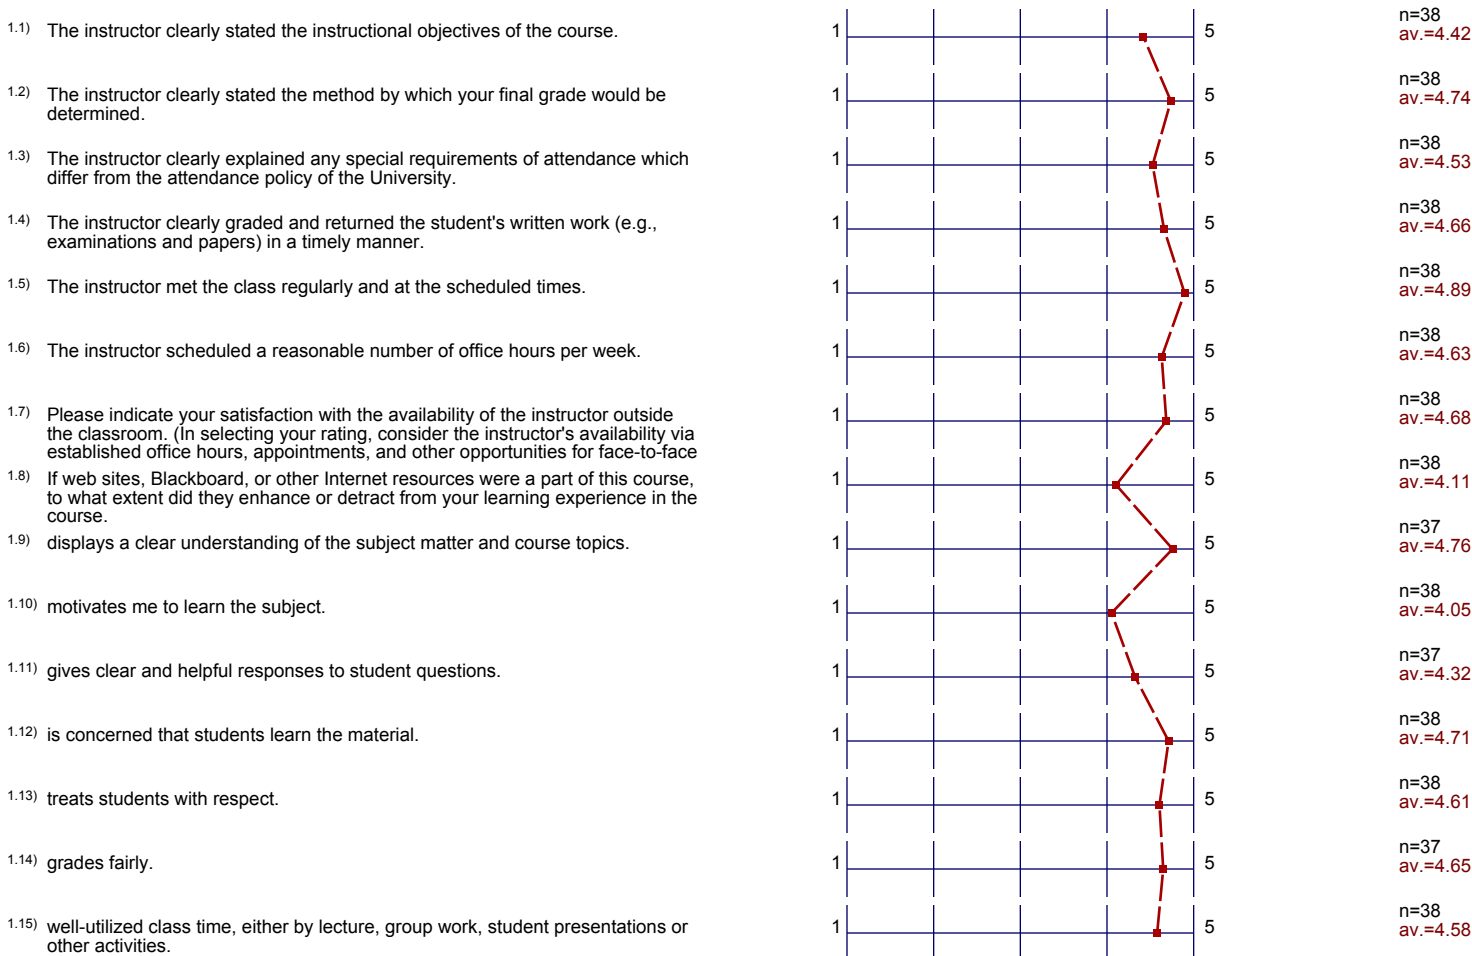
1.1) The instructor clearly stated the instructional objectives of the course. 1 5 n=38 av.=4.42

1.2) The instructor clearly stated the method by which your final grade would be determined. 1 5 n=38 av.=4.74

1.3) The instructor clearly explained any special requirements of attendance which differ from the attendance policy of the University. 1 5 n=38 av.=4.53

1.4) The instructor clearly graded and returned the student's written work (e.g., examinations and papers) in a timely manner. 1 5 n=38 av.=4.66

1.5) The instructor met the class regularly and at the scheduled times. 1 5 n=38 av.=4.89

1.6) The instructor scheduled a reasonable number of office hours per week. 1 5 n=38 av.=4.63

1.7) Please indicate your satisfaction with the availability of the instructor outside the classroom. (In selecting your rating, consider the instructor's availability via established office hours, appointments, and other opportunities for face-to-face 1 5 n=38 av.=4.68

1.8) If web sites, Blackboard, or other Internet resources were a part of this course, to what extent did they enhance or detract from your learning experience in the course. 1 5 n=38 av.=4.11

1.9) displays a clear understanding of the subject matter and course topics. 1 5 n=37 av.=4.76

1.10) motivates me to learn the subject. 1 5 n=38 av.=4.05

1.11) gives clear and helpful responses to student questions. 1 5 n=37 av.=4.32

1.12) is concerned that students learn the material. 1 5 n=38 av.=4.71

1.13) treats students with respect. 1 5 n=38 av.=4.61

1.14) grades fairly. 1 5 n=37 av.=4.65

1.15) well-utilized class time, either by lecture, group work, student presentations or other activities. 1 5 n=38 av.=4.58